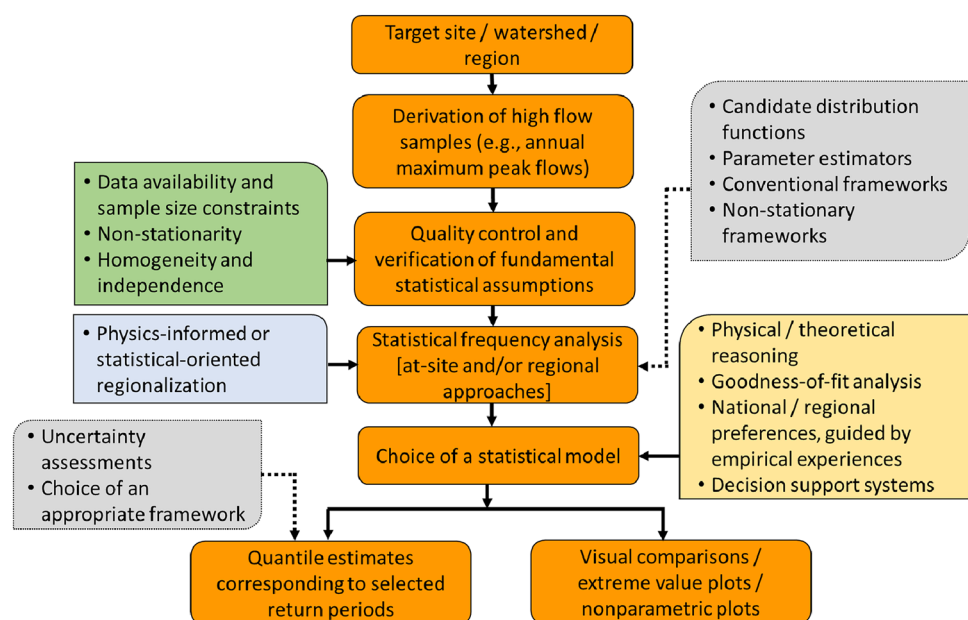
Target site / watershed / region

Derivation of high flow samples (e.g., annual maximum peak flows)

• Candidate distribution functions
• Parameter estimators
• Conventional frameworks
• Non-stationary frameworks

• Data availability and sample size constraints
• Non-stationarity
• Homogeneity and independence

Quality control and verification of fundamental statistical assumptions

• Physics-informed or statistical-oriented regionalization

Statistical frequency analysis [at-site and/or regional approaches]

• Physical / theoretical reasoning
• Goodness-of-fit analysis
• National / regional preferences, guided by empirical experiences
• Decision support systems

• Uncertainty assessments
• Choice of an appropriate framework

Choice of a statistical model

Quantile estimates corresponding to selected return periods

Visual comparisons / extreme value plots / nonparametric plots